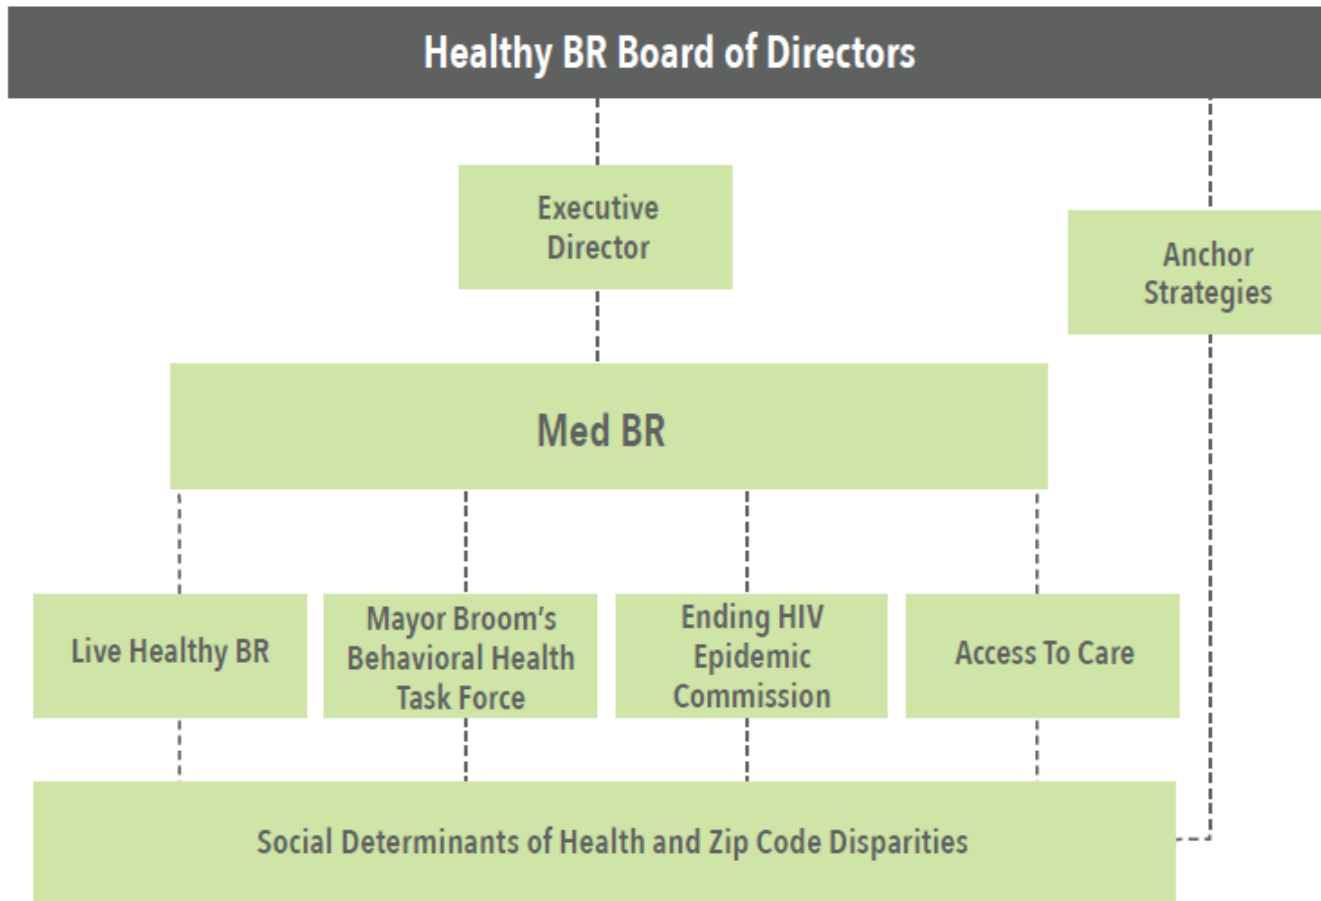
Healthy BR Board of Directors

Executive Director

Anchor Strategies

Med BR

Live Healthy BR

Mayor Broom's Behavioral Health Task Force

Ending HIV Epidemic Commission

Access To Care

Social Determinants of Health and Zip Code Disparities